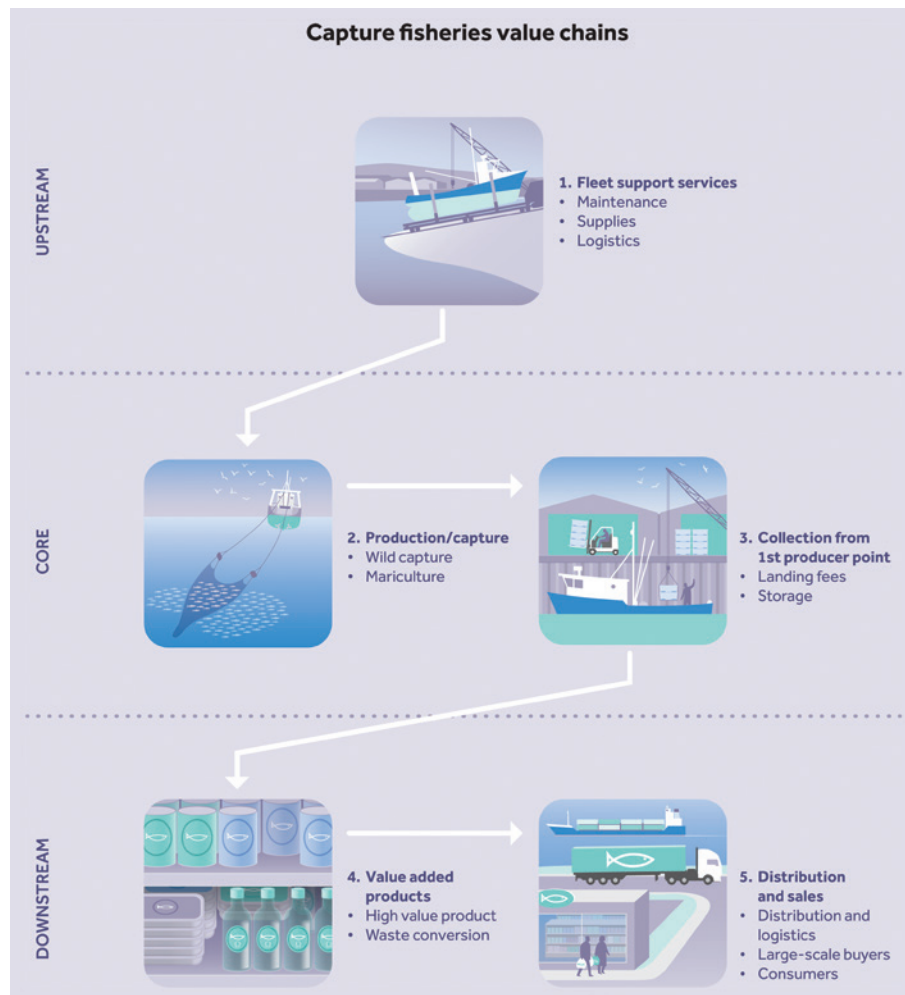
Capture fisheries value chains

UPSTREAM

1. Fleet support services
• Maintenance
• Supplies
• Logistics

CORE

2. Production/capture
• Wild capture
• Mariculture

3. Collection from 1st producer point
• Landing fees
• Storage

DOWNSTREAM

4. Value added products
• High value product
• Waste conversion

5. Distribution and sales
• Distribution and logistics
• Large-scale buyers
• Consumers